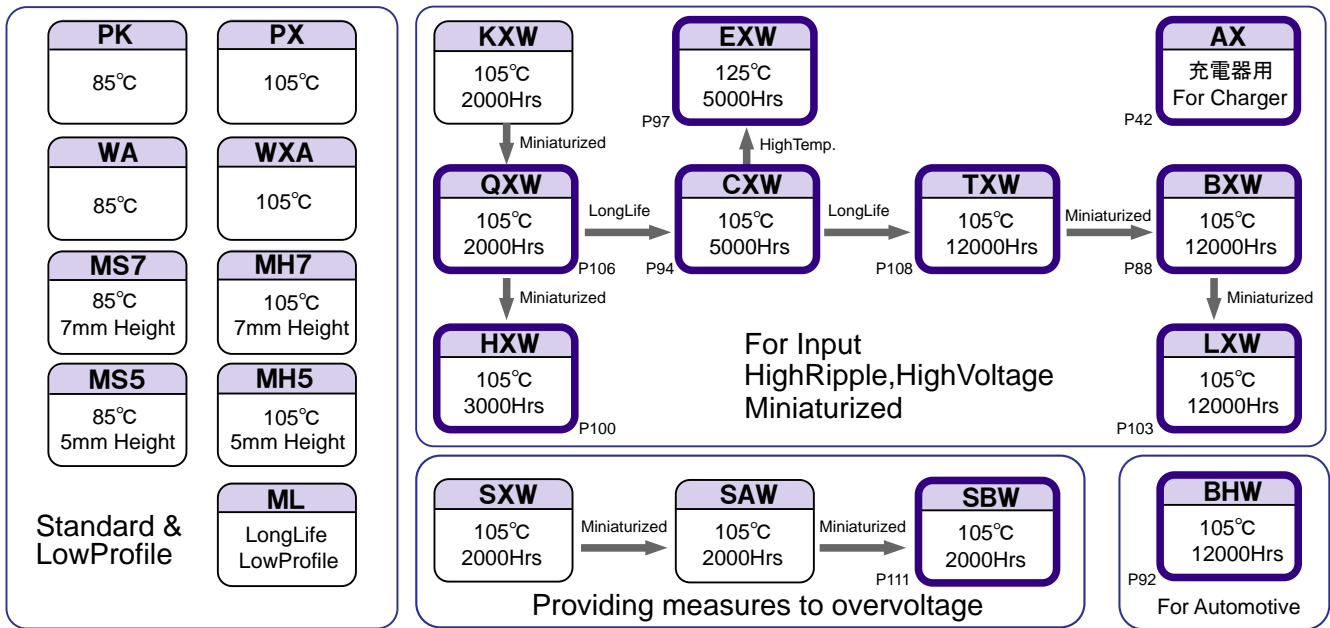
PK
85℃

PX
105℃

WA
85℃

WXA
105℃

MS7
85℃
7mm Height

MH7
105℃
7mm Height

MS5
85℃
5mm Height

MH5
105℃
5mm Height

ML
LongLife
LowProfile

Standard &
LowProfile

KXW
105℃
2000Hrs

Miniaturized

QXW
105℃
2000Hrs
P106

Miniaturized

HXW
105℃
3000Hrs
P100

LongLife

EXW
125℃
5000Hrs
P97

HighTemp.

CXW
105℃
5000Hrs
P94

LongLife

TXW
105℃
12000Hrs
P108

Miniaturized

AX
充電器用
For Charger
P42

BXW
105℃
12000Hrs
P88

Miniaturized

LXW
105℃
12000Hrs
P103

For Input
HighRipple,HighVoltage
Miniaturized

SXW
105℃
2000Hrs

Miniaturized

SAW
105℃
2000Hrs

Miniaturized

SBW
105℃
2000Hrs
P111

Providing measures to overvoltage

BHW
105℃
12000Hrs
P92

For Automotive